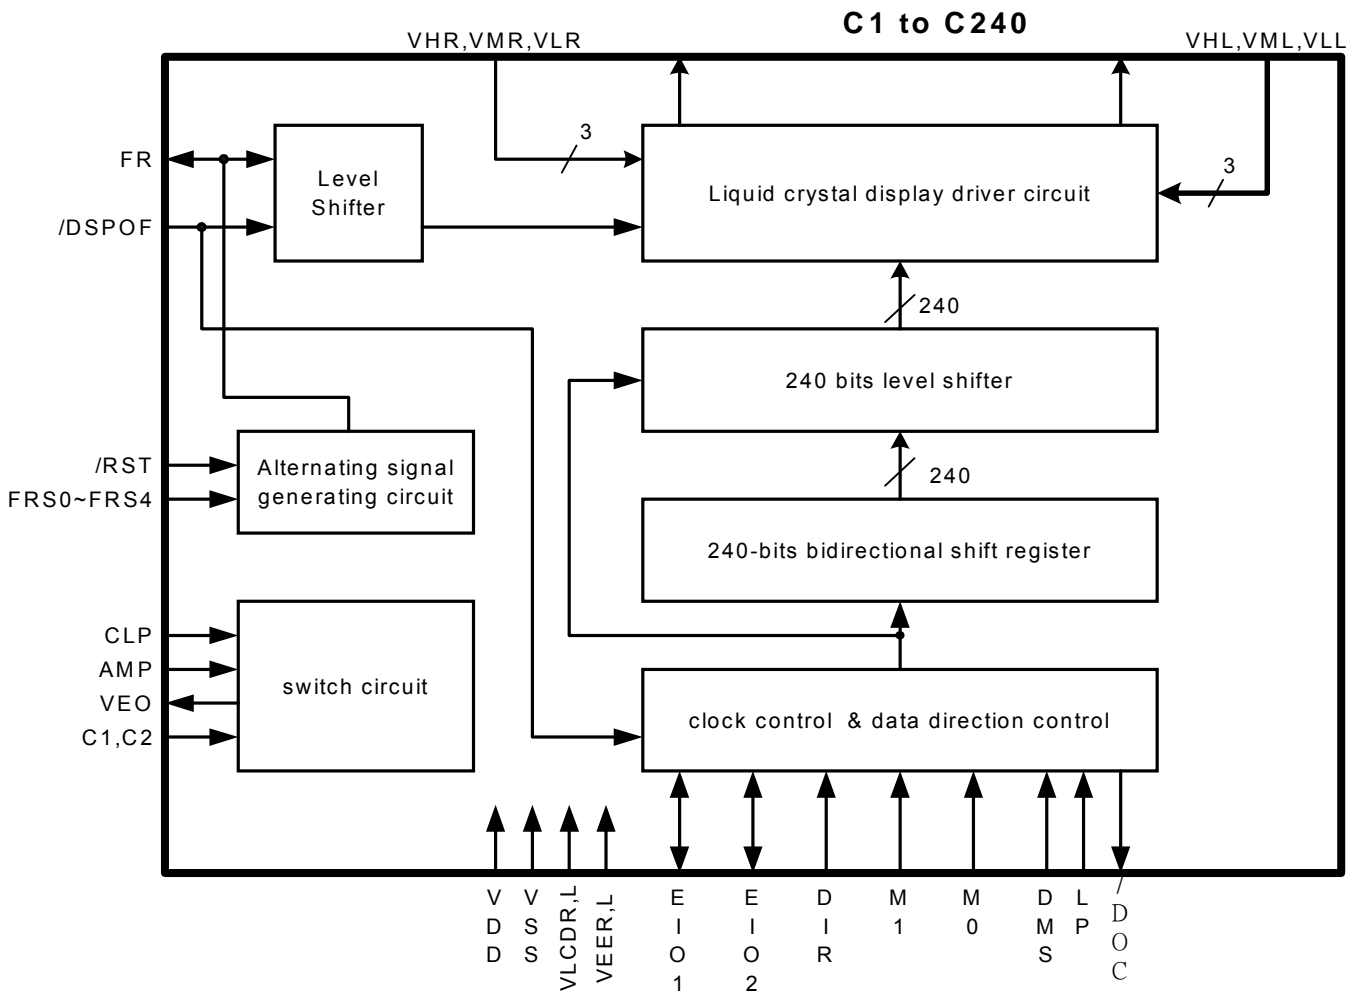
C1 to C240

VHR,VMR,VLR

VHL,VML,VLL

3

3

FR

/DSPOF

Level Shifter

Liquid crystal display driver circuit

240

240 bits level shifter

240

240-bits bidirectional shift register

/RST

FRS0~FRS4

Alternating signal generating circuit

CLP

AMP

VEO

C1,C2

switch circuit

clock control & data direction control

VDD

VSS

VLCDR,L

VEER,L

EIO1

EIO2

DIR

M1

M0

DMS

LP

/DOC